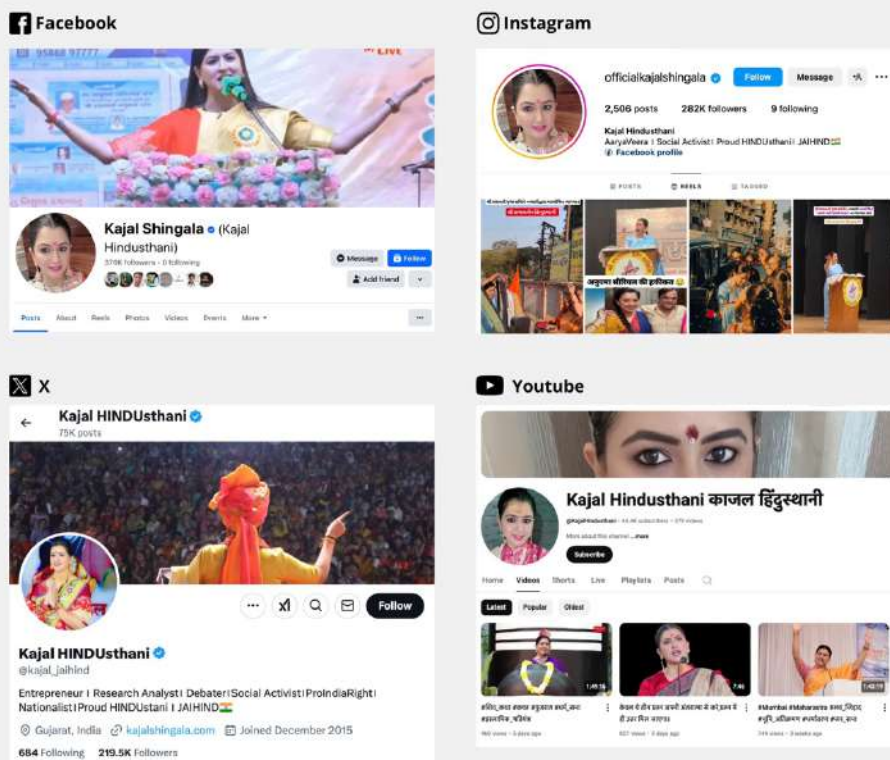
Facebook

95848 97777

LIVE

Kajal Shingala (Kajal Hindusthani)

376K followers • 0 following

Message

Follow

Add friend

Posts About Reels Photos Videos Events More

Instagram

officialkajalshingala

Follow

Message

2,506 posts 282K followers 9 following

Kajal Hindusthani

AaryaVeera | Social Activist | Proud HINDUsthani | JAIHIND

Facebook profile

POSTS REELS TAGGED

अनुपमा सीरियल की हकीकत

X

Kajal HINDUsthani

75K posts

Follow

Kajal HINDUsthani

@kajal_jaihind

Entrepreneur I Research Analyst I Debater I Social Activist I ProIndiaRight I Nationalist I Proud HINDUstani I JAIHIND

Gujarat, India kajalshingala.com Joined December 2015

684 Following 219.5K Followers

Youtube

Kajal Hindusthani काजल हिंदुस्थानी

Subscribe

Home Videos Shorts Live Playlists Posts

Latest Popular Oldest

1:49:16

7:46

1:40:19

#Mumbai #Maharastra